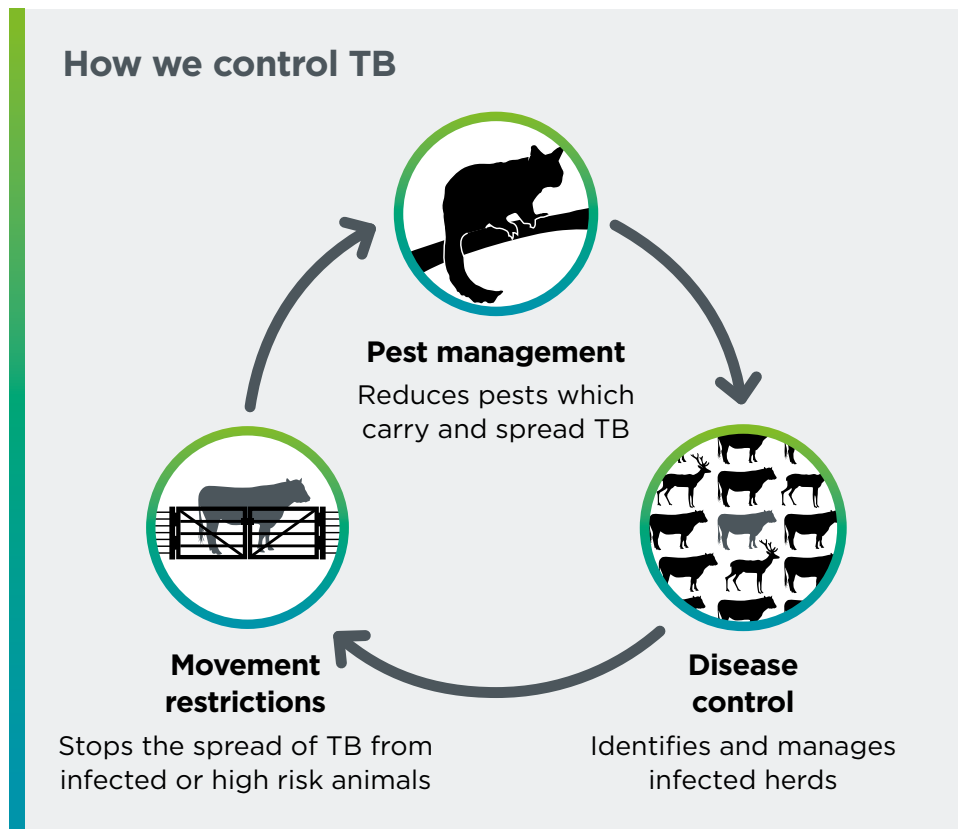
How we control TB

Pest management
Reduces pests which carry and spread TB

Disease control
Identifies and manages infected herds

Movement restrictions
Stops the spread of TB from infected or high risk animals